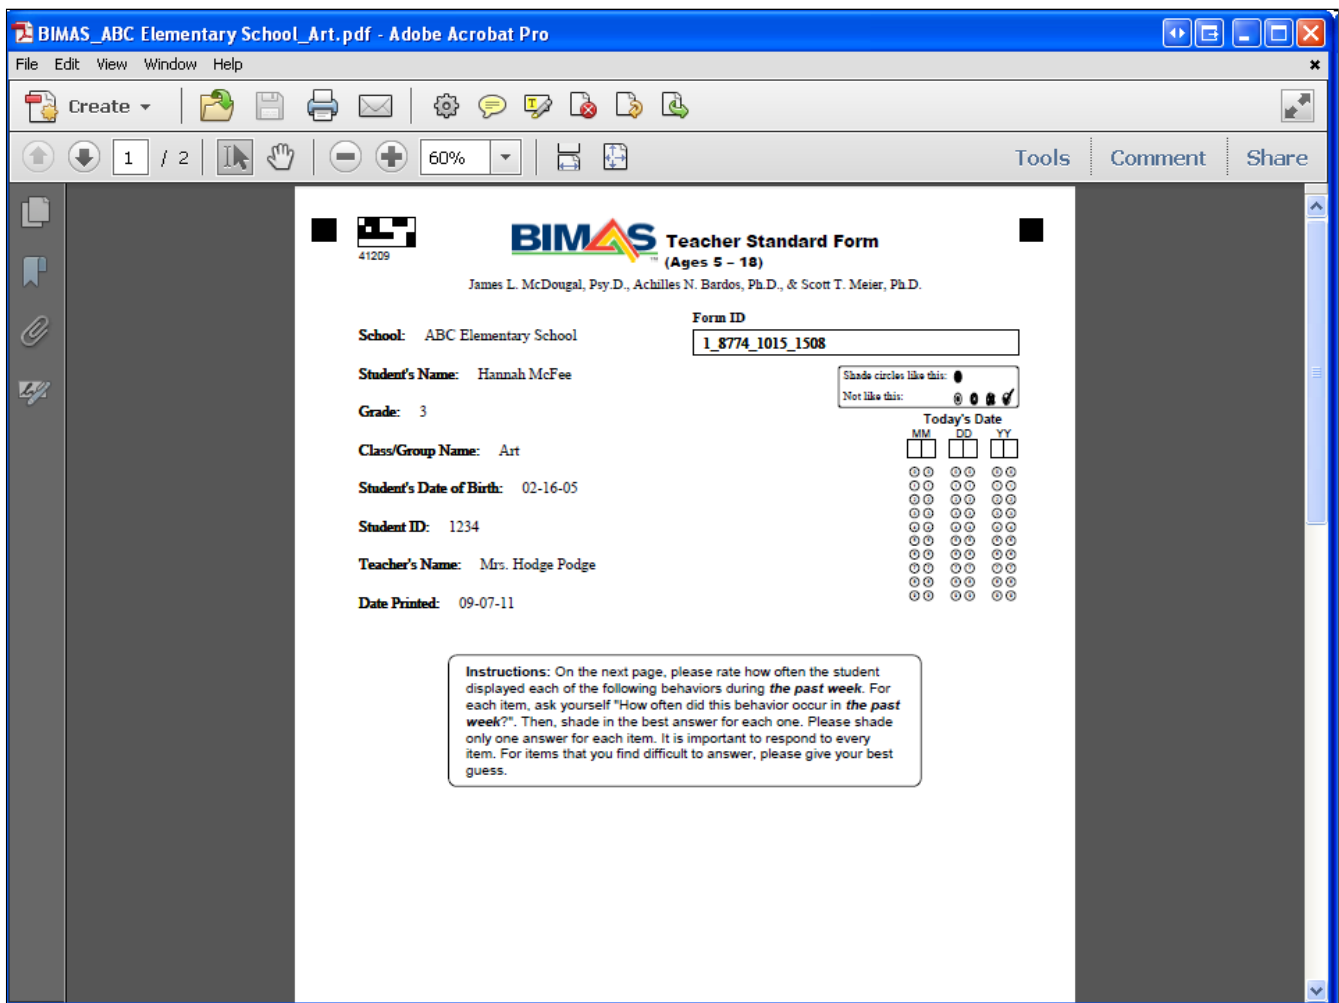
BIMAS_ABC Elementary School_Art.pdf - Adobe Acrobat Pro

File Edit View Window Help

Create

1 / 2

60%

Tools Comment Share

41209

BIMAS Teacher Standard Form
(Ages 5 – 18)

James L. McDougal, Psy.D., Achilles N. Bardos, Ph.D., & Scott T. Meier, Ph.D.

Form ID
1_8774_1015_1508

School: ABC Elementary School

Student's Name: Hannah McFee

Grade: 3

Class/Group Name: Art

Student's Date of Birth: 02-16-05

Student ID: 1234

Teacher's Name: Mrs. Hodge Podge

Date Printed: 09-07-11

Shade circles like this:
Not like this:

Today's Date
MM DD YY

Instructions: On the next page, please rate how often the student displayed each of the following behaviors during the past week. For each item, ask yourself "How often did this behavior occur in the past week?". Then, shade in the best answer for each one. Please shade only one answer for each item. It is important to respond to every item. For items that you find difficult to answer, please give your best guess.